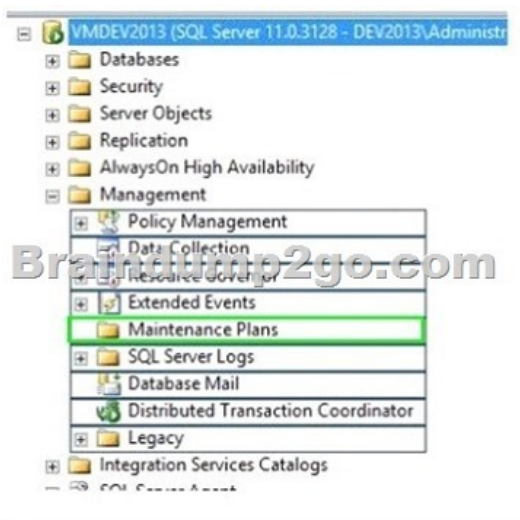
VMDEV2013 (SQL Server 11.0.3128 - DEV2013\Administr
Databases
Security
Server Objects
Replication
AlwaysOn High Availability
Management
Policy Management
Data Collection
Resource Governor
Extended Events
Maintenance Plans
SQL Server Logs
Database Mail
Distributed Transaction Coordinator
Legacy
Integration Services Catalogs
SQL Server Agent
Braindump2go.com